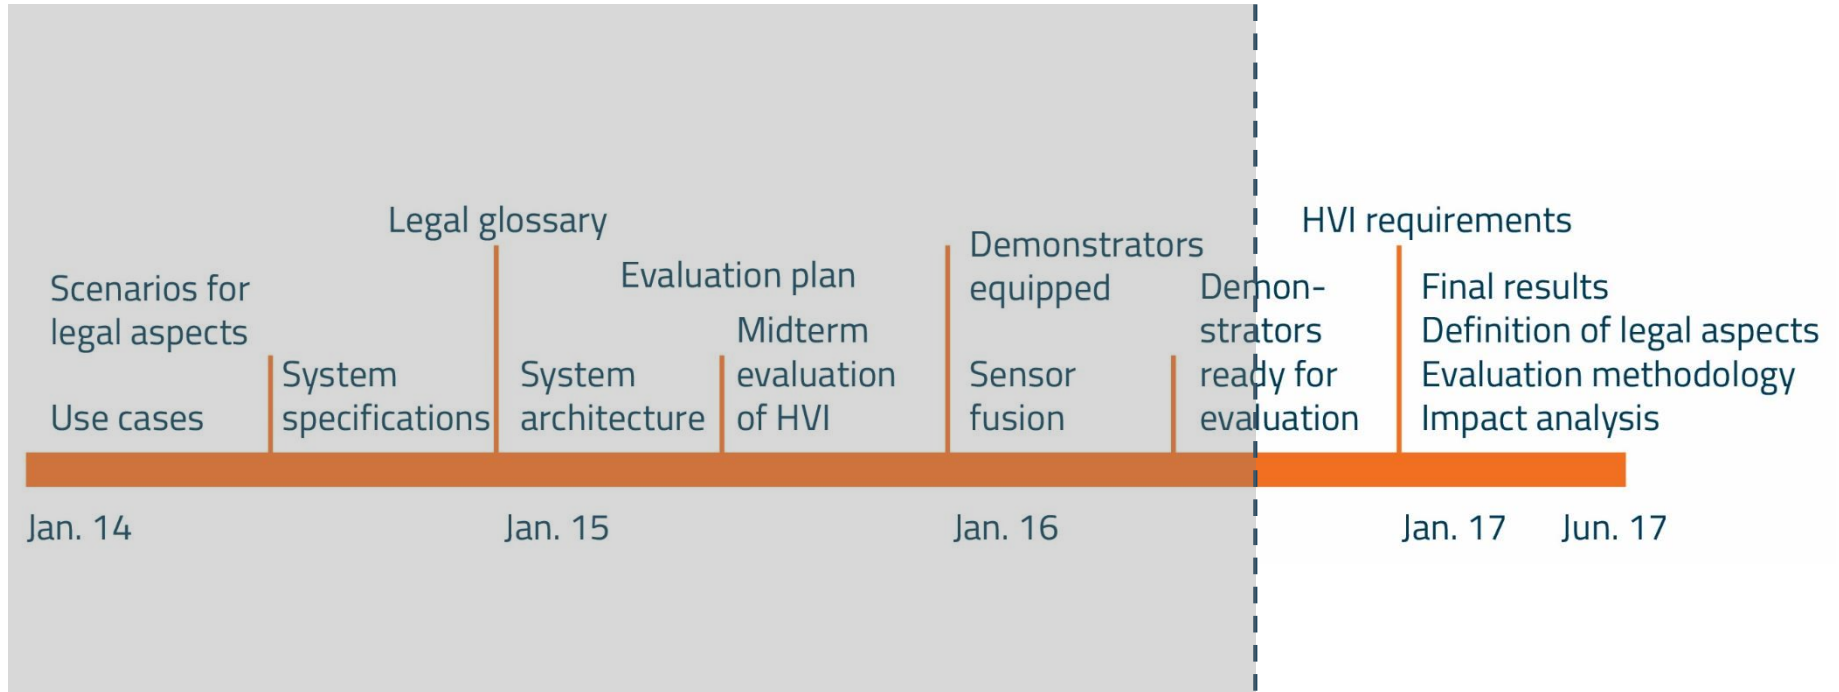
Scenarios for legal aspects

Use cases

System specifications

Legal glossary

System architecture

Evaluation plan

Midterm evaluation of HVI

Demonstrators equipped

Sensor fusion

Demonstrators ready for evaluation

HVI requirements

Final results
Definition of legal aspects
Evaluation methodology
Impact analysis

Jan. 14

Jan. 15

Jan. 16

Jan. 17

Jun. 17